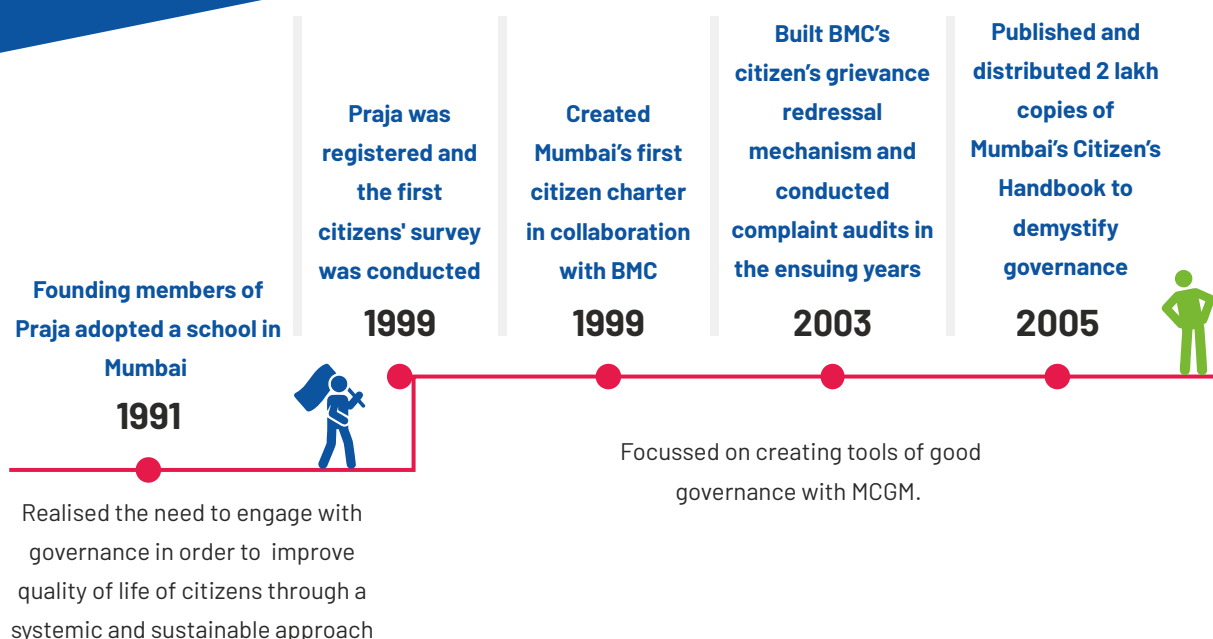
Founding members of Praja adopted a school in Mumbai

1991

Realised the need to engage with governance in order to improve quality of life of citizens through a systemic and sustainable approach

Praja was registered and the first citizens' survey was conducted

1999

Created Mumbai's first citizen charter in collaboration with BMC

1999

Built BMC's citizen's grievance redressal mechanism and conducted complaint audits in the ensuing years

2003

Published and distributed 2 lakh copies of Mumbai's Citizen's Handbook to demystify governance

2005

Focussed on creating tools of good governance with MCGM.